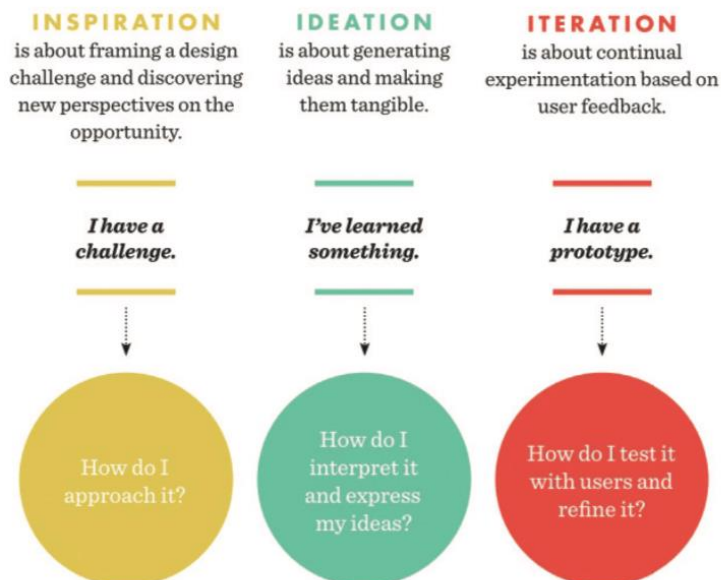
INSPIRATION
is about framing a design challenge and discovering new perspectives on the opportunity.

IDEATION
is about generating ideas and making them tangible.

ITERATION
is about continual experimentation based on user feedback.

*I have a challenge.*

*I've learned something.*

*I have a prototype.*

How do I approach it?

How do I interpret it and express my ideas?

How do I test it with users and refine it?